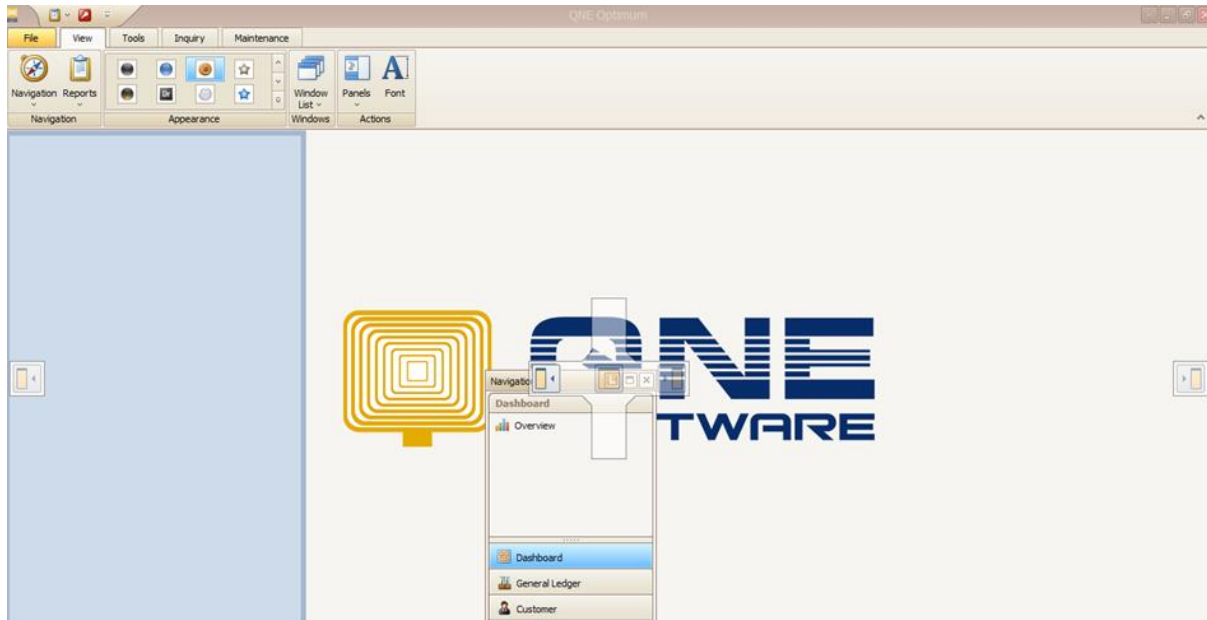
QNE Optimum

File
View
Tools
Inquiry
Maintenance

Navigation
Reports
Navigation

Appearance

Window List
Windows

Panels
Font
Actions

QNE
TWARE

Navigatio

Dashboard
Overview

Dashboard
General Ledger
Customer